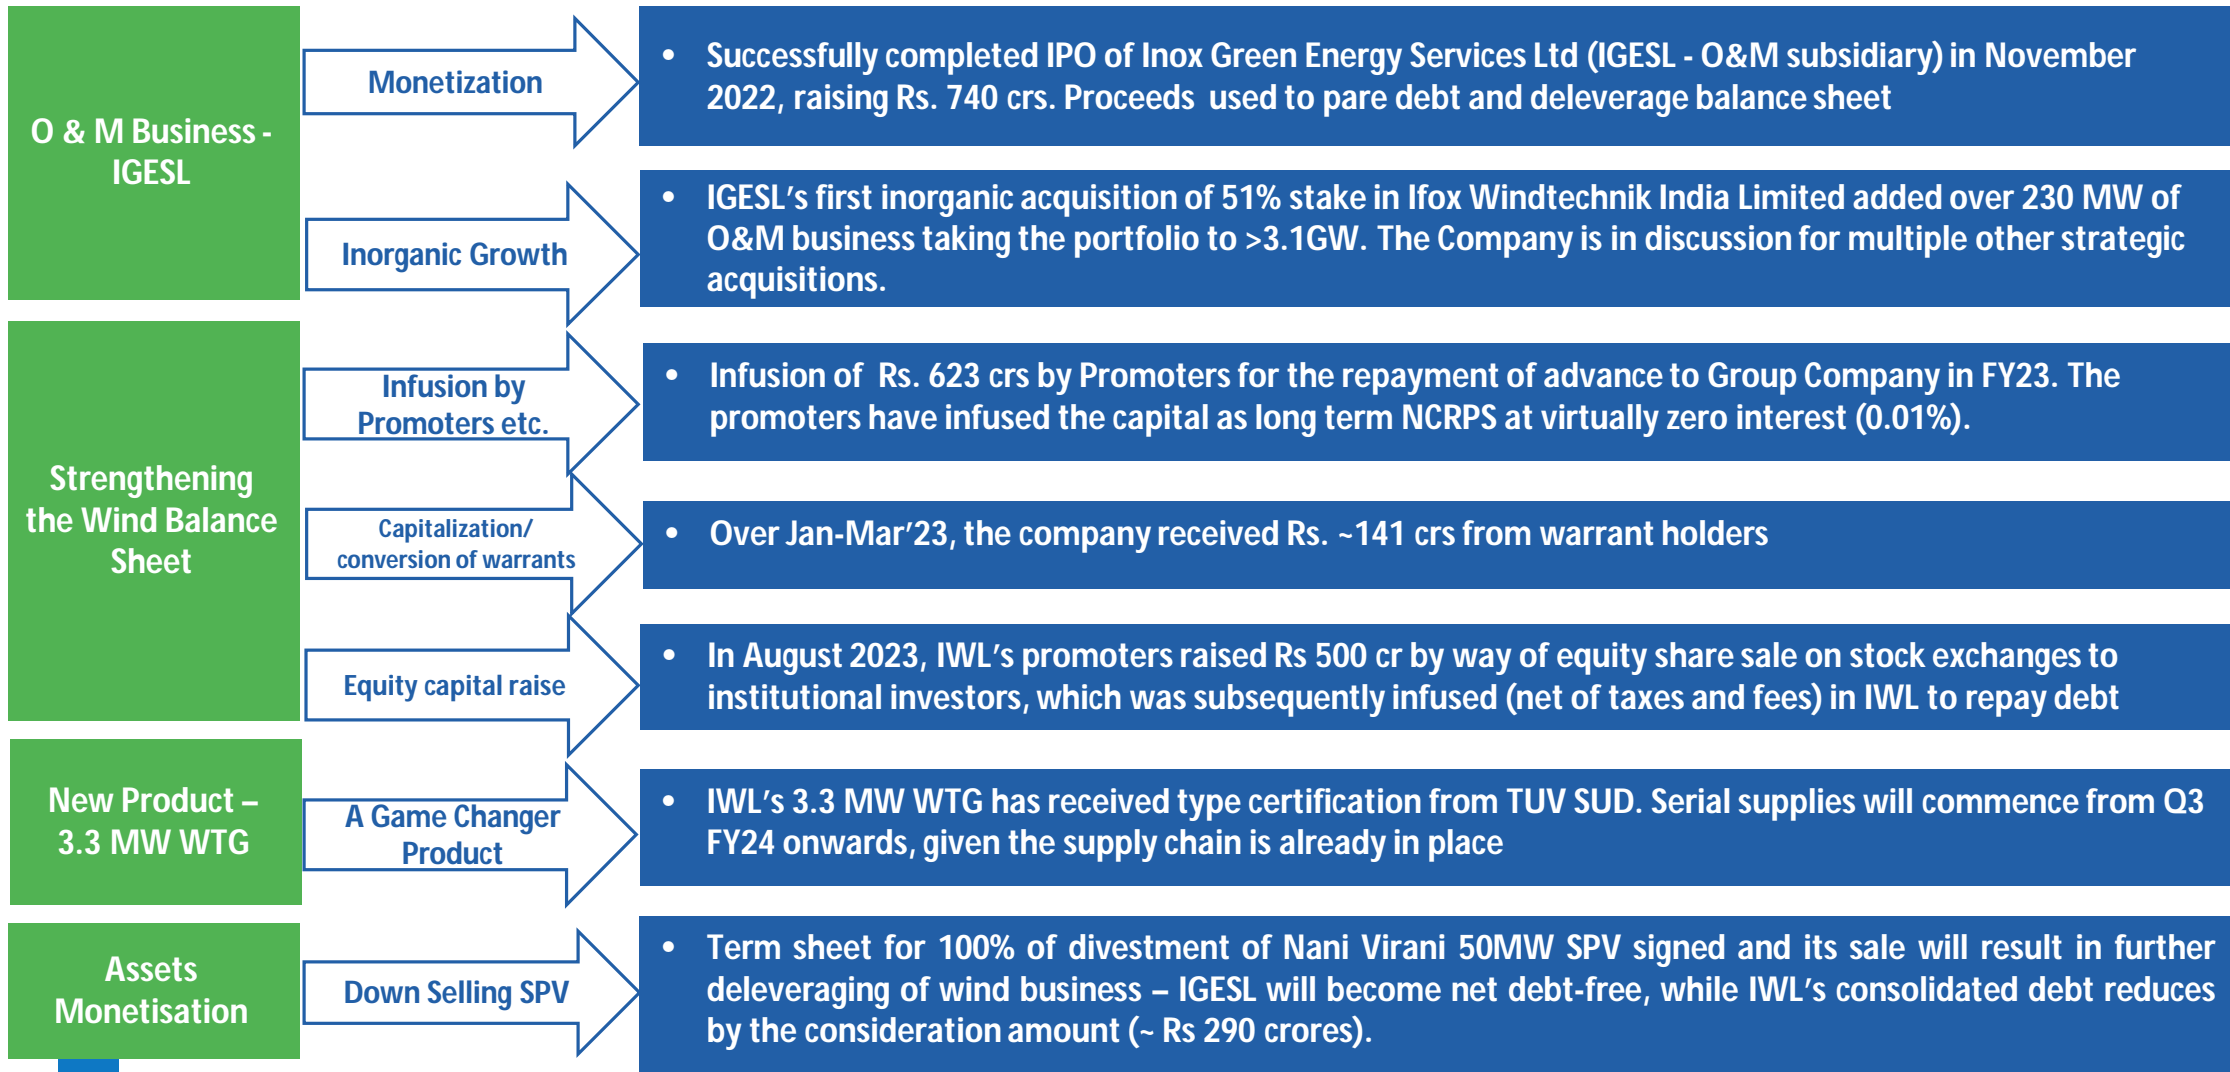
O & M Business - IGESL

Monetization

• Successfully completed IPO of Inox Green Energy Services Ltd (IGESL - O&M subsidiary) in November 2022, raising Rs. 740 crs. Proceeds used to pare debt and deleverage balance sheet

Inorganic Growth

• IGESL's first inorganic acquisition of 51% stake in Ifox Windtechnik India Limited added over 230 MW of O&M business taking the portfolio to >3.1GW. The Company is in discussion for multiple other strategic acquisitions.

Strengthening the Wind Balance Sheet

Infusion by Promoters etc.

• Infusion of Rs. 623 crs by Promoters for the repayment of advance to Group Company in FY23. The promoters have infused the capital as long term NCRPS at virtually zero interest (0.01%).

Capitalization/ conversion of warrants

• Over Jan-Mar'23, the company received Rs. ~141 crs from warrant holders

Equity capital raise

• In August 2023, IWL's promoters raised Rs 500 cr by way of equity share sale on stock exchanges to institutional investors, which was subsequently infused (net of taxes and fees) in IWL to repay debt

New Product – 3.3 MW WTG

A Game Changer Product

• IWL's 3.3 MW WTG has received type certification from TUV SUD. Serial supplies will commence from Q3 FY24 onwards, given the supply chain is already in place

Assets Monetisation

Down Selling SPV

• Term sheet for 100% of divestment of Nani Virani 50MW SPV signed and its sale will result in further deleveraging of wind business – IGESL will become net debt-free, while IWL's consolidated debt reduces by the consideration amount (~ Rs 290 crores).